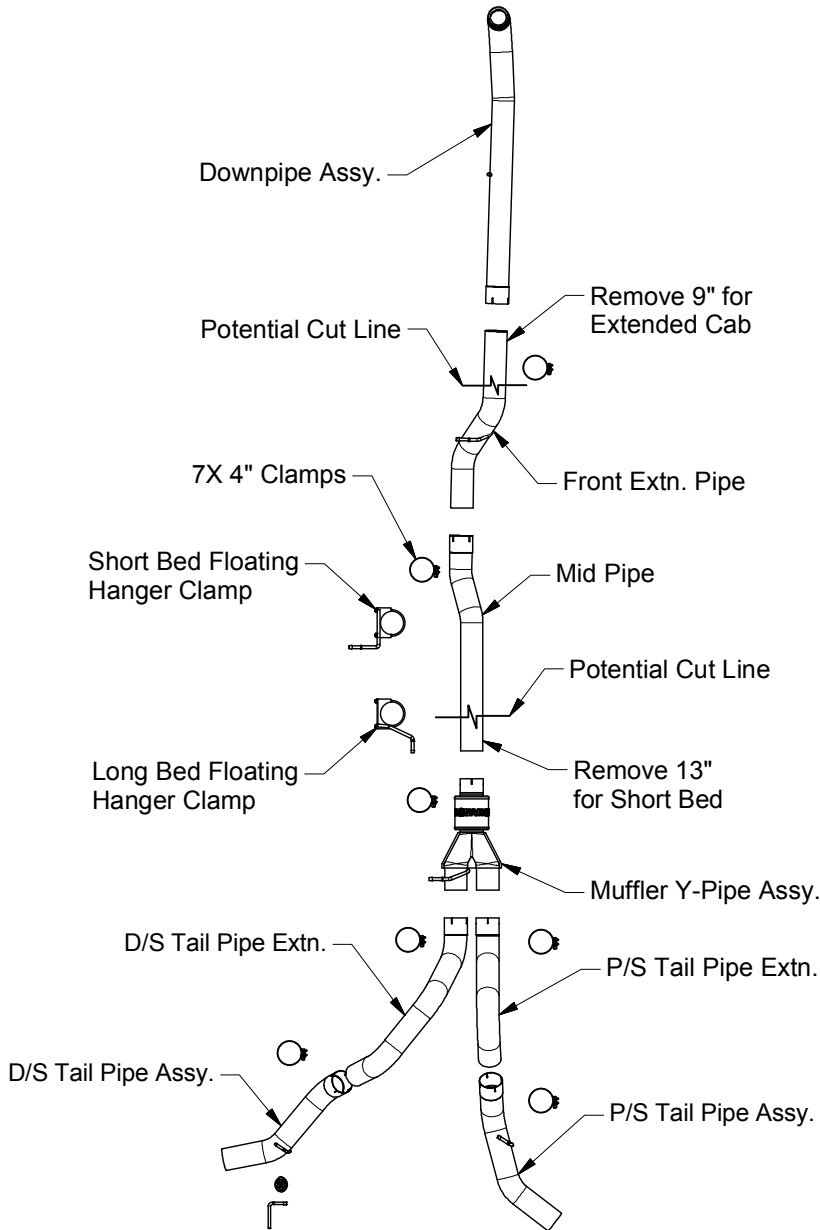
Downpipe Assy.

Remove 9" for Extended Cab

Potential Cut Line

Front Extn. Pipe

7X 4" Clamps

Short Bed Floating Hanger Clamp

Mid Pipe

Potential Cut Line

Long Bed Floating Hanger Clamp

Remove 13" for Short Bed

Muffler Y-Pipe Assy.

D/S Tail Pipe Extn.

P/S Tail Pipe Extn.

D/S Tail Pipe Assy.

P/S Tail Pipe Assy.